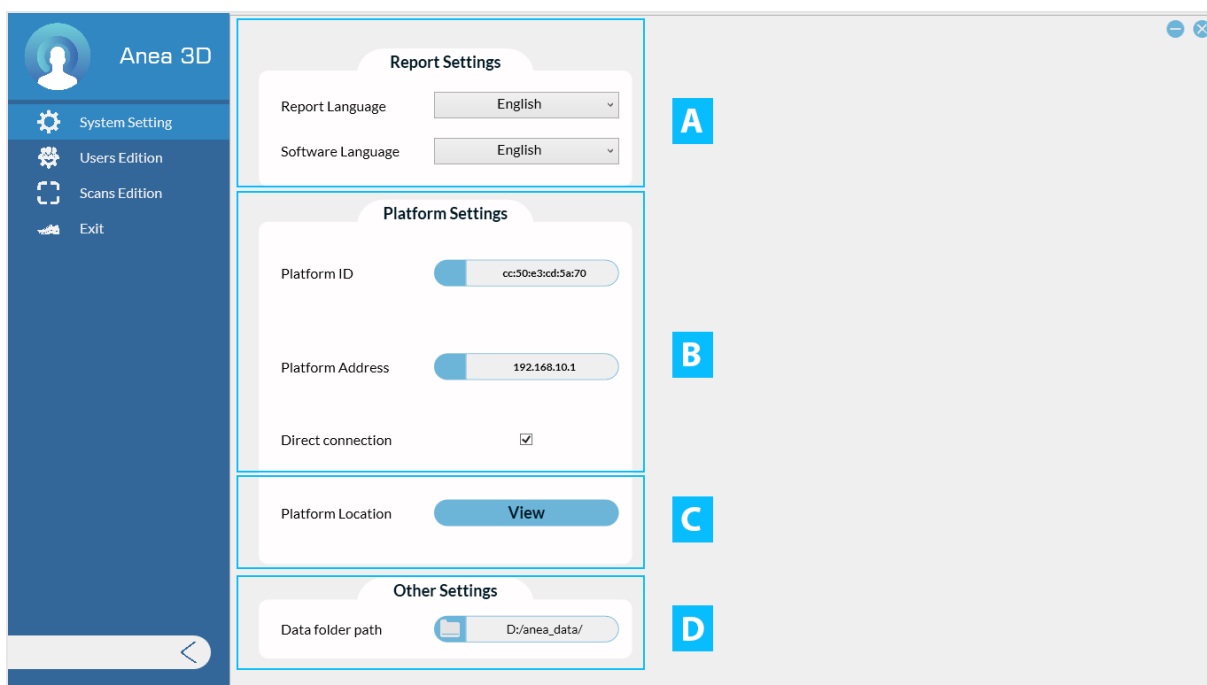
Anea 3D

System Setting
Users Edition
Scans Edition
Exit

Report Settings

Report Language English

Software Language English

A

Platform Settings

Platform ID cc:50:e3:cd:5a:70

Platform Address 192.168.10.1

Direct connection ☑

B

Platform Location View

C

Other Settings

Data folder path D:/anea_data/

D